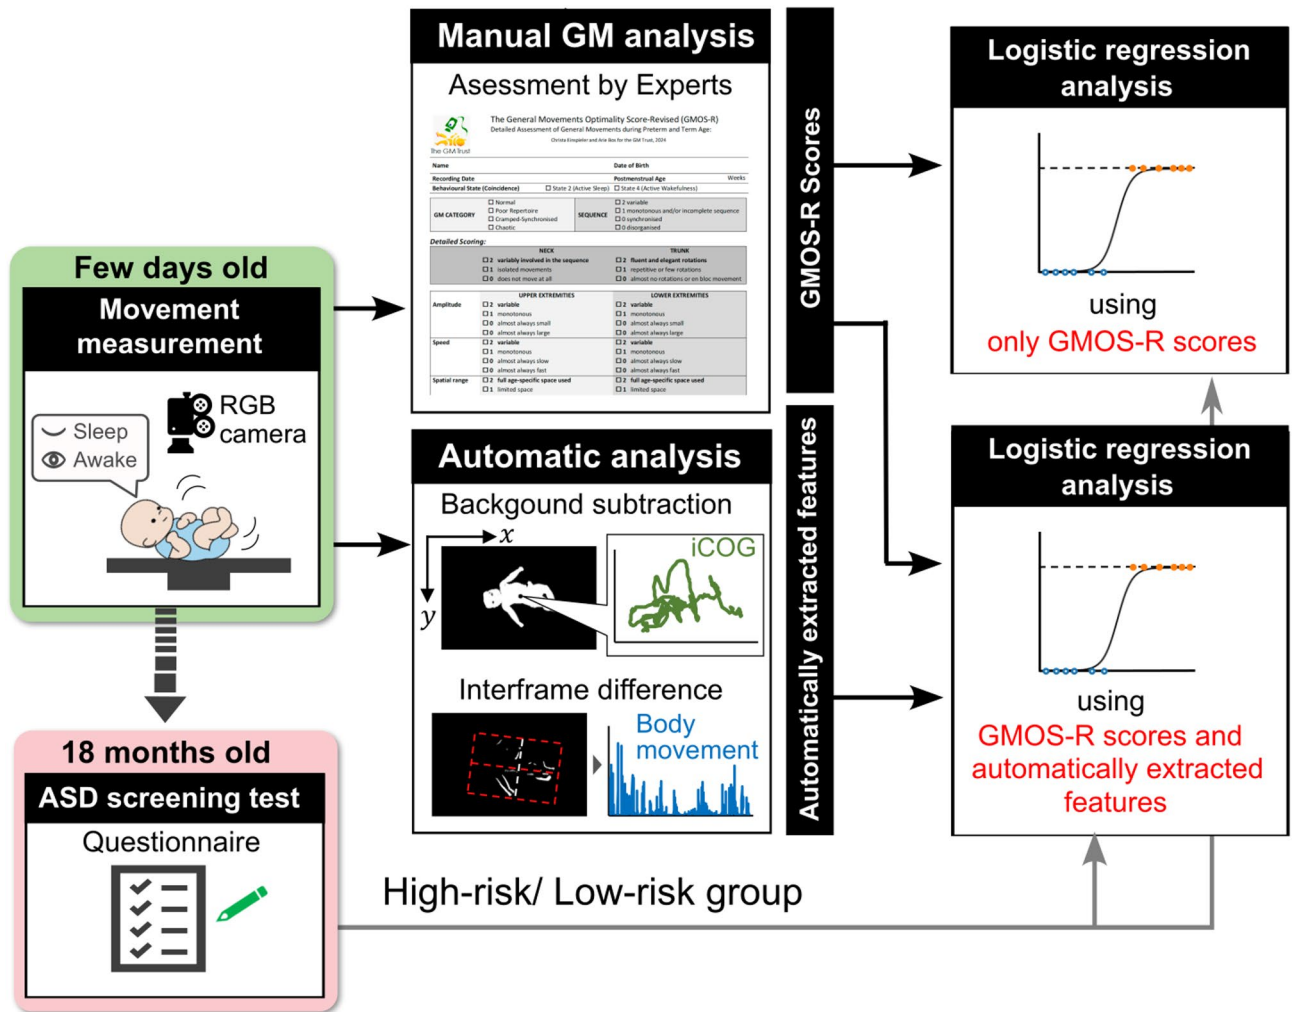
Few days old

Movement measurement

Sleep
Awake

RGB camera

18 months old

ASD screening test

Questionnaire

Manual GM analysis

Asessment by Experts

The General Movements Optimality Score-Revised (GMOS-R)
Detailed Assessment of General Movements during Preterm and Term Age

The GM Trust

Name
Date of Birth
Recording Date
Postmenstrual Age
Weeks
Behavioural State (Coincidence)
☐ State 2 (Active Sleep) ☐ State 4 (Active Wakefulness)

GM CATEGORY
☐ Normal
☐ Poor Repertoire
☐ Cramped-Synchronised
☐ Chaotic

SEQUENCE
☐ 2 variable
☐ 1 monotonous and/or incomplete sequence
☐ 0 synchronised
☐ 0 disorganised

Detailed Scoring:

NECK
☐ 2 variably involved in the sequence
☐ 1 isolated movements
☐ 0 does not move at all

TRUNK
☐ 2 fluent and elegant rotations
☐ 1 repetitive or few rotations
☐ 0 almost no rotations or en bloc movement

UPPER EXTREMITIES
LOWER EXTREMITIES

Amplitude
☐ 2 variable
☐ 1 monotonous
☐ 0 almost always small
☐ 0 almost always large

Speed
☐ 2 variable
☐ 1 monotonous
☐ 0 almost always slow
☐ 0 almost always fast

Spatial range
☐ 2 full age-specific space used
☐ 1 limited space

GMOS-R Scores

Automatic analysis

Backgound subtraction

$x$

$y$

iCOG

Interframe difference

Body movement

Automatically extracted features

Logistic regression analysis

using
only GMOS-R scores

Logistic regression analysis

using
GMOS-R scores and automatically extracted features

High-risk/ Low-risk group